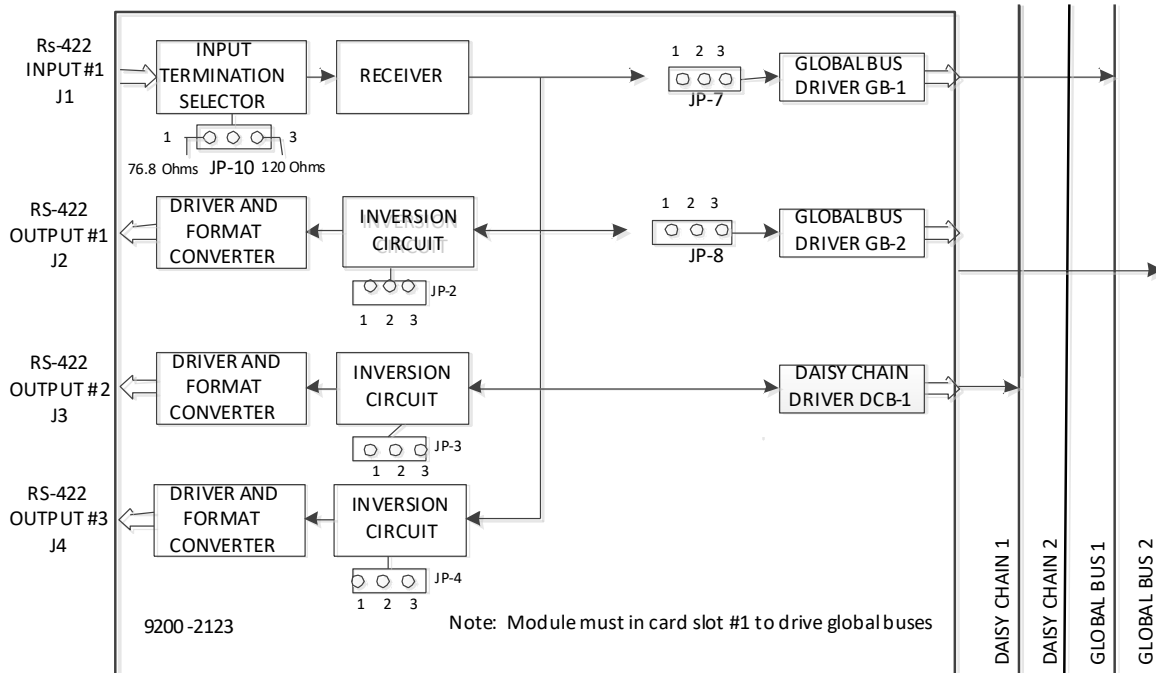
Rs-422 INPUT #1 J1

INPUT TERMINATION SELECTOR

1 3

76.8 Ohms JP-10 120 Ohms

RECEIVER

1 2 3

JP-7

GLOBAL BUS DRIVER GB-1

RS-422 OUTPUT #1 J2

DRIVER AND FORMAT CONVERTER

INVERSION CIRCUIT

JP-2

1 2 3

1 2 3

JP-8

GLOBAL BUS DRIVER GB-2

RS-422 OUTPUT #2 J3

DRIVER AND FORMAT CONVERTER

INVERSION CIRCUIT

JP-3

1 2 3

DAISY CHAIN DRIVER DCB-1

RS-422 OUTPUT #3 J4

DRIVER AND FORMAT CONVERTER

INVERSION CIRCUIT

JP-4

1 2 3

9200 -2123

Note: Module must in card slot #1 to drive global buses

DAISY CHAIN 1

DAISY CHAIN 2

GLOBAL BUS 1

GLOBAL BUS 2